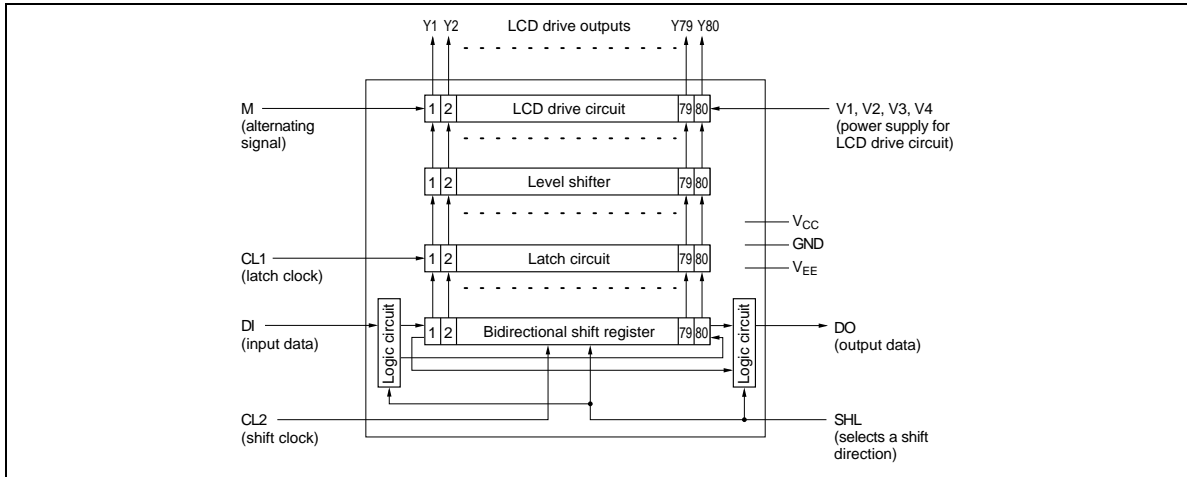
Y1 Y2 LCD drive outputs Y79 Y80

M (alternating signal)

1 2 LCD drive circuit 79 80

V1, V2, V3, V4 (power supply for LCD drive circuit)

1 2 Level shifter 79 80

$V_{CC}$

GND

$V_{EE}$

CL1 (latch clock)

1 2 Latch circuit 79 80

DI (input data)

Logic circuit

1 2 Bidirectional shift register 79 80

Logic circuit

DO (output data)

CL2 (shift clock)

SHL (selects a shift direction)